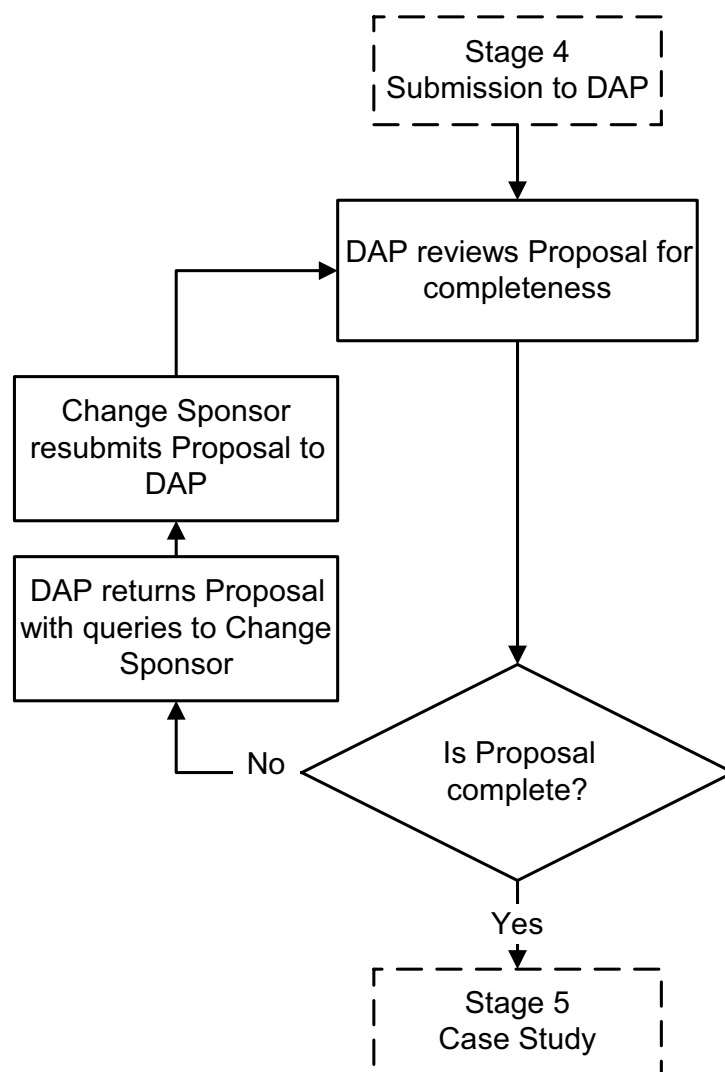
Stage 4
Submission to DAP

DAP reviews Proposal for completeness

Change Sponsor resubmits Proposal to DAP

DAP returns Proposal with queries to Change Sponsor

No

Is Proposal complete?

Yes

Stage 5
Case Study